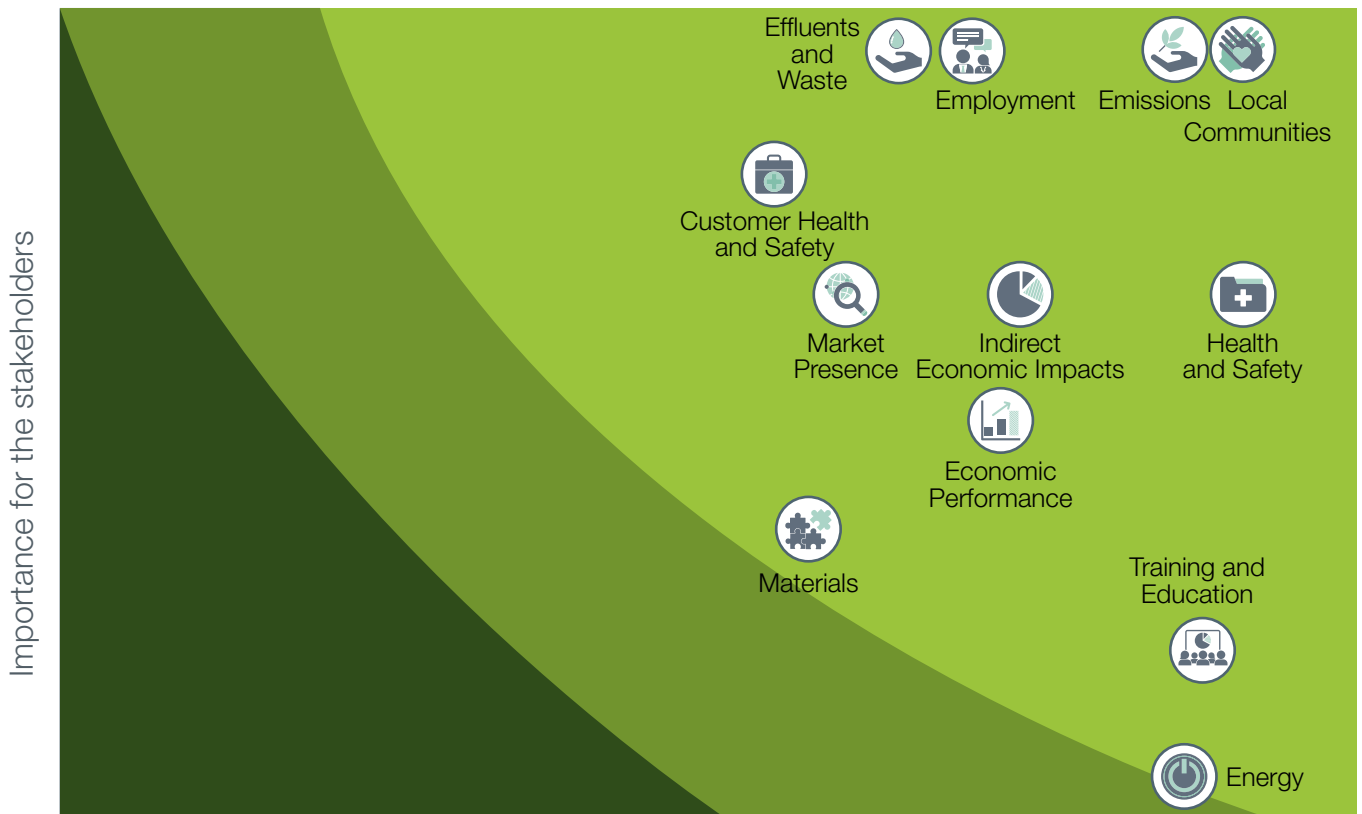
Importance for the stakeholders

Effluents and Waste

Employment

Emissions

Local Communities

Customer Health and Safety

Market Presence

Indirect Economic Impacts

Health and Safety

Economic Performance

Materials

Training and Education

Energy